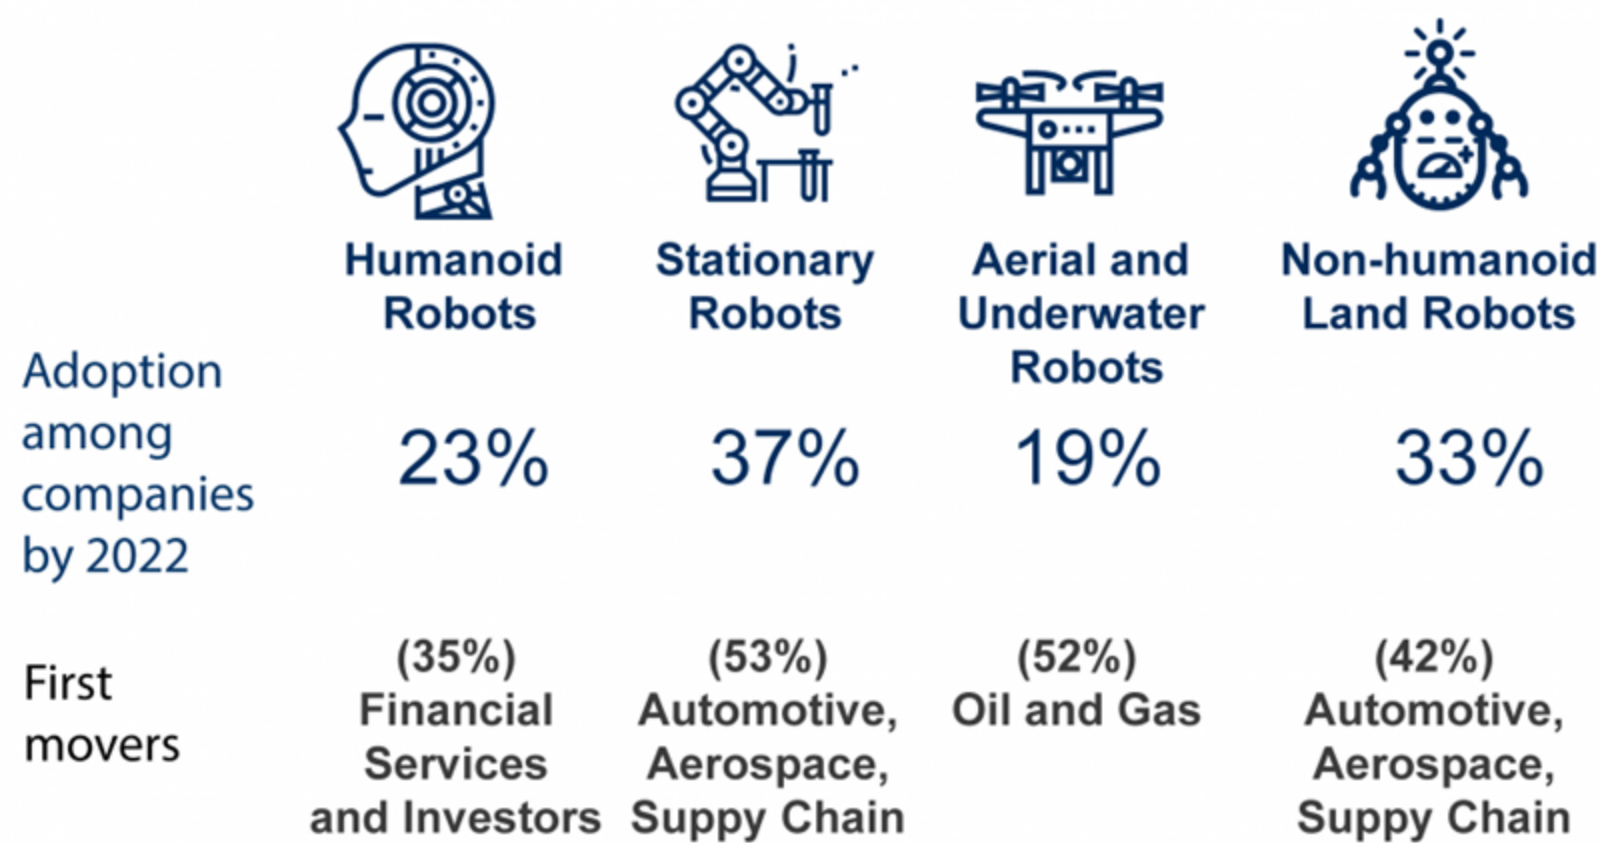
| | Humanoid Robots | Stationary Robots | Aerial and Underwater Robots | Non-humanoid Land Robots |
|---|---|---|---|---|
| Adoption among companies by 2022 | 23% | 37% | 19% | 33% |
| First movers | (35%) Financial Services and Investors | (53%) Automotive, Aerospace, Suppy Chain | (52%) Oil and Gas | (42%) Automotive, Aerospace, Suppy Chain |